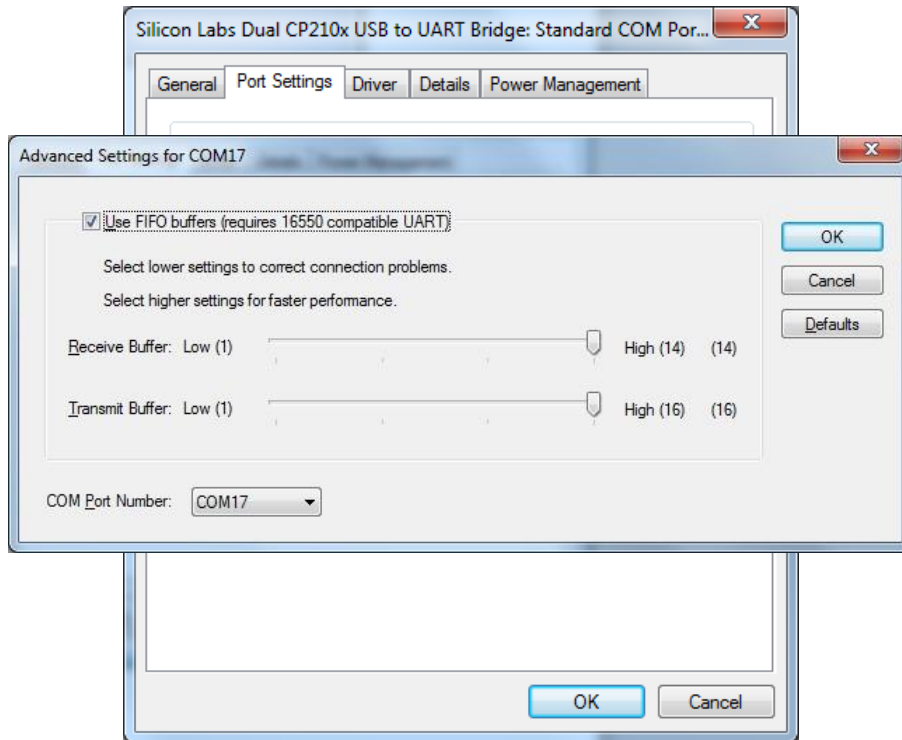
Silicon Labs Dual CP210x USB to UART Bridge: Standard COM Por...

General | Port Settings | Driver | Details | Power Management

Advanced Settings for COM17

☑ Use FIFO buffers (requires 16550 compatible UART)

Select lower settings to correct connection problems.

Select higher settings for faster performance.

Receive Buffer: Low (1) High (14) (14)

Transmit Buffer: Low (1) High (16) (16)

COM Port Number: COM17

OK

Cancel

Defaults

OK

Cancel